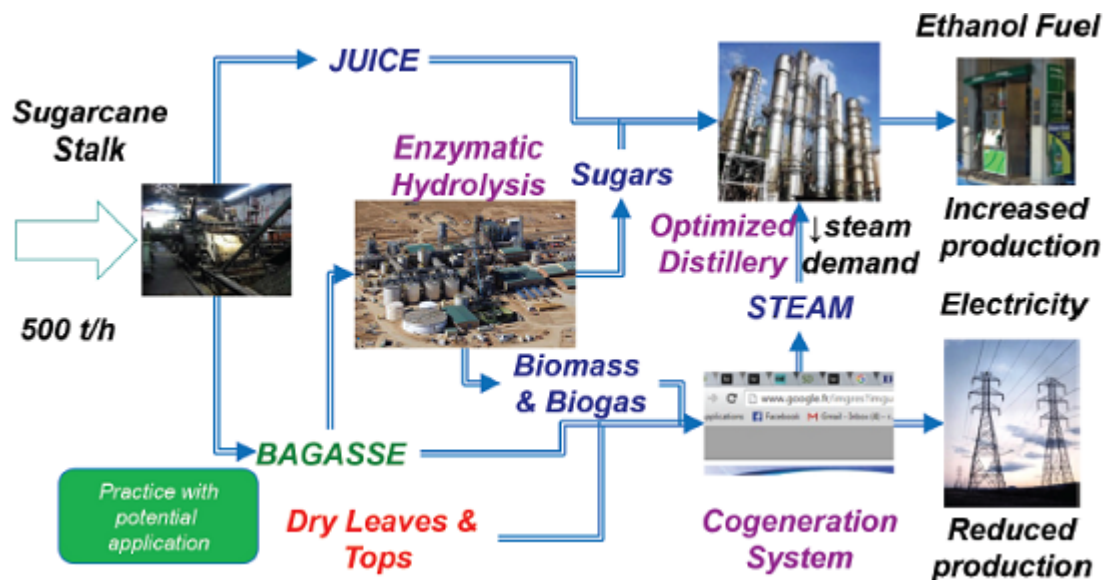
Ethanol Fuel

Sugarcane Stalk

JUICE

Enzymatic Hydrolysis

Sugars

Optimized Distillery

↓steam demand

Increased production

500 t/h

STEAM

Electricity

Biomass & Biogas

www.google.fr/imgres?imgu

Applications Facebook Gmail - Inbox (4) -

BAGASSE

Practice with potential application

Dry Leaves & Tops

Cogeneration System

Reduced production